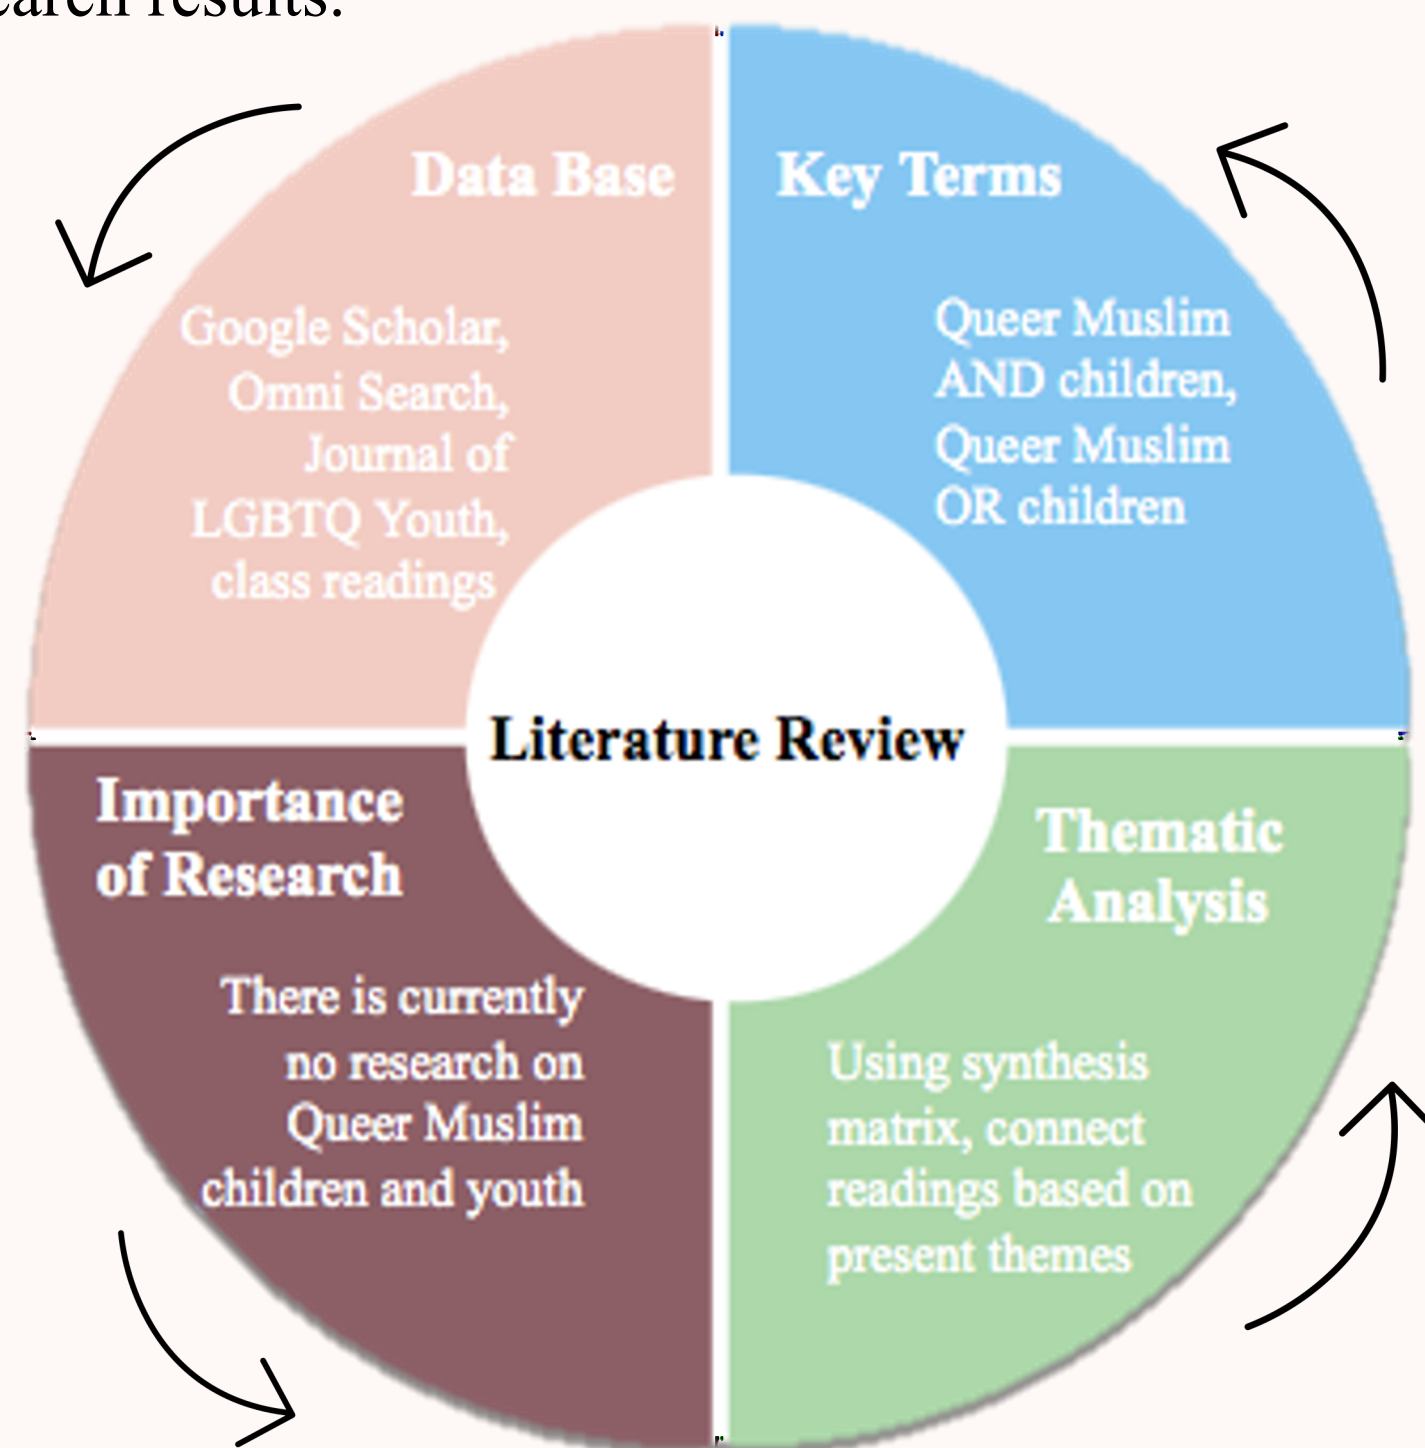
earch results.

Data Base

Google Scholar, Omni Search, Journal of LGBTQ Youth, class readings

Key Terms

Queer Muslim AND children, Queer Muslim OR children

Literature Review

Importance of Research

There is currently no research on Queer Muslim children and youth

Thematic Analysis

Using synthesis matrix, connect readings based on present themes